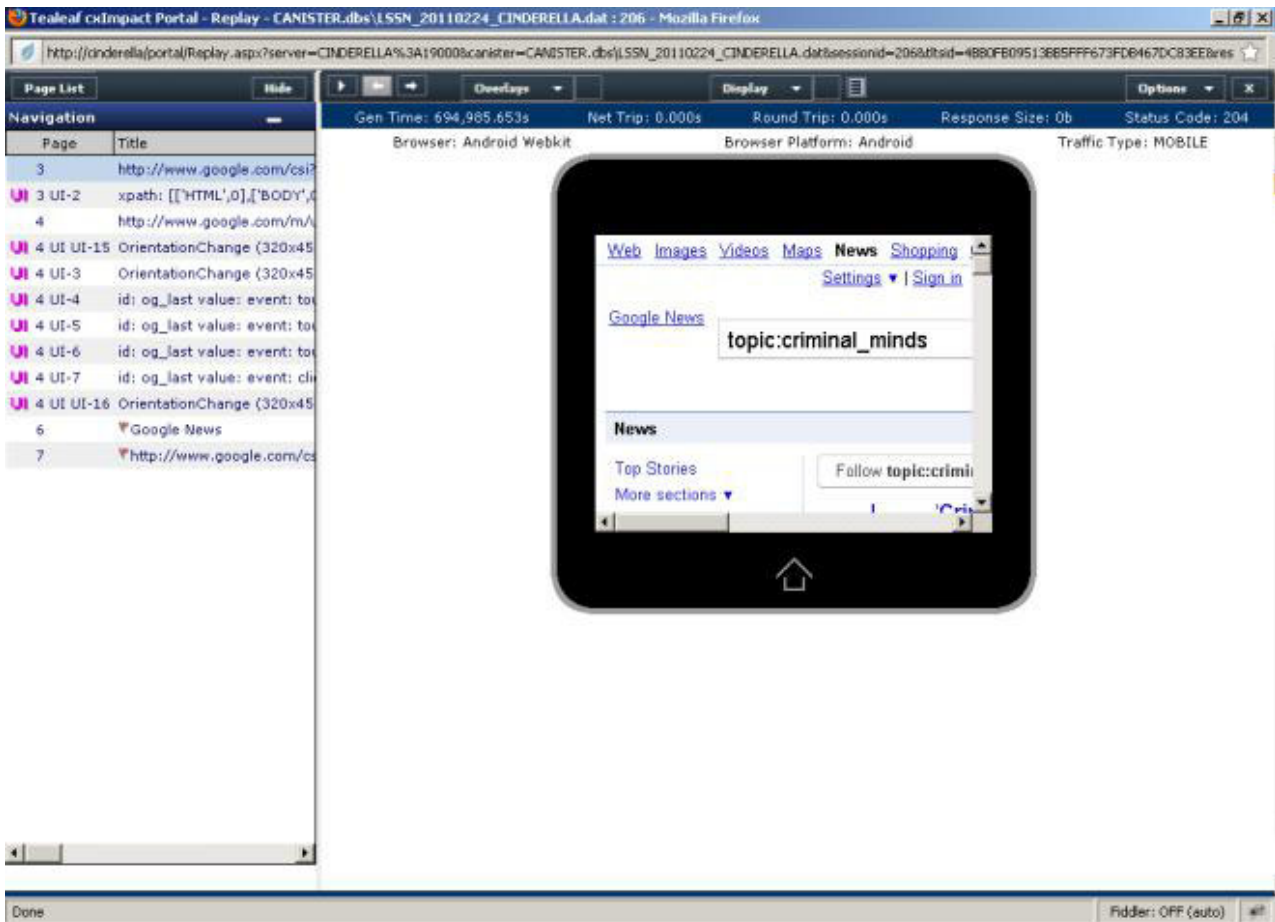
Tealeaf cxImpact Portal - Replay - CANISTER.dbs\LSSN_20110224_CINDERELLA.dat : 206 - Mozilla Firefox

http://cinderella/portal/Replay.aspx?server=CINDERELLA%3A19000&canister=CANISTER.dbs\LSSN_20110224_CINDERELLA.dat&sessionid=206&tltsid=4B80FB09513BB5FFF673FDB467DC83EE&res

Page List | Hide

Navigation

| Page | Title |
|---|---|
| 3 | http://www.google.com/csi? |
| UI 3 UI-2 | xpath: [['HTML',0],['BODY',0 |
| 4 | http://www.google.com/m/ |
| UI 4 UI UI-15 | OrientationChange (320x45 |
| UI 4 UI-3 | OrientationChange (320x45 |
| UI 4 UI-4 | id: og_last value: event: to |
| UI 4 UI-5 | id: og_last value: event: to |
| UI 4 UI-6 | id: og_last value: event: to |
| UI 4 UI-7 | id: og_last value: event: cli |
| UI 4 UI UI-16 | OrientationChange (320x45 |
| 6 | Google News |
| 7 | http://www.google.com/cs |

Overlays | Display | Options | x

Gen Time: 694,985.653s Net Trip: 0.000s Round Trip: 0.000s Response Size: 0b Status Code: 204

Browser: Android Webkit Browser Platform: Android Traffic Type: MOBILE

Web Images Videos Maps News Shopping

Settings ▾ | Sign in

Google News

topic:criminal_minds

News

Top Stories

More sections ▾

Follow topic:crimi

Done

Fiddler: OFF (auto)